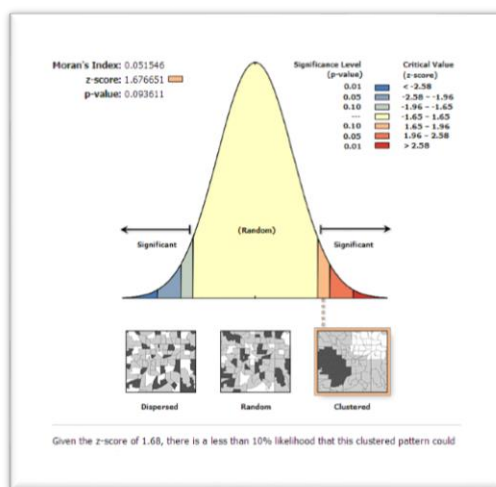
Moran's Index: 0.051546
z-score: 1.676651
p-value: 0.093611

Significance Level (p-value)
0.01
0.05
0.10
---
0.10
0.05
0.01

Critical Value (z-score)
< -2.58
-2.58 - -1.96
-1.96 - -1.65
-1.65 - 1.65
1.65 - 1.96
1.96 - 2.58
> 2.58

Significant

(Random)

Significant

Dispersed

Random

Clustered

Given the z-score of 1.68, there is a less than 10% likelihood that this clustered pattern could